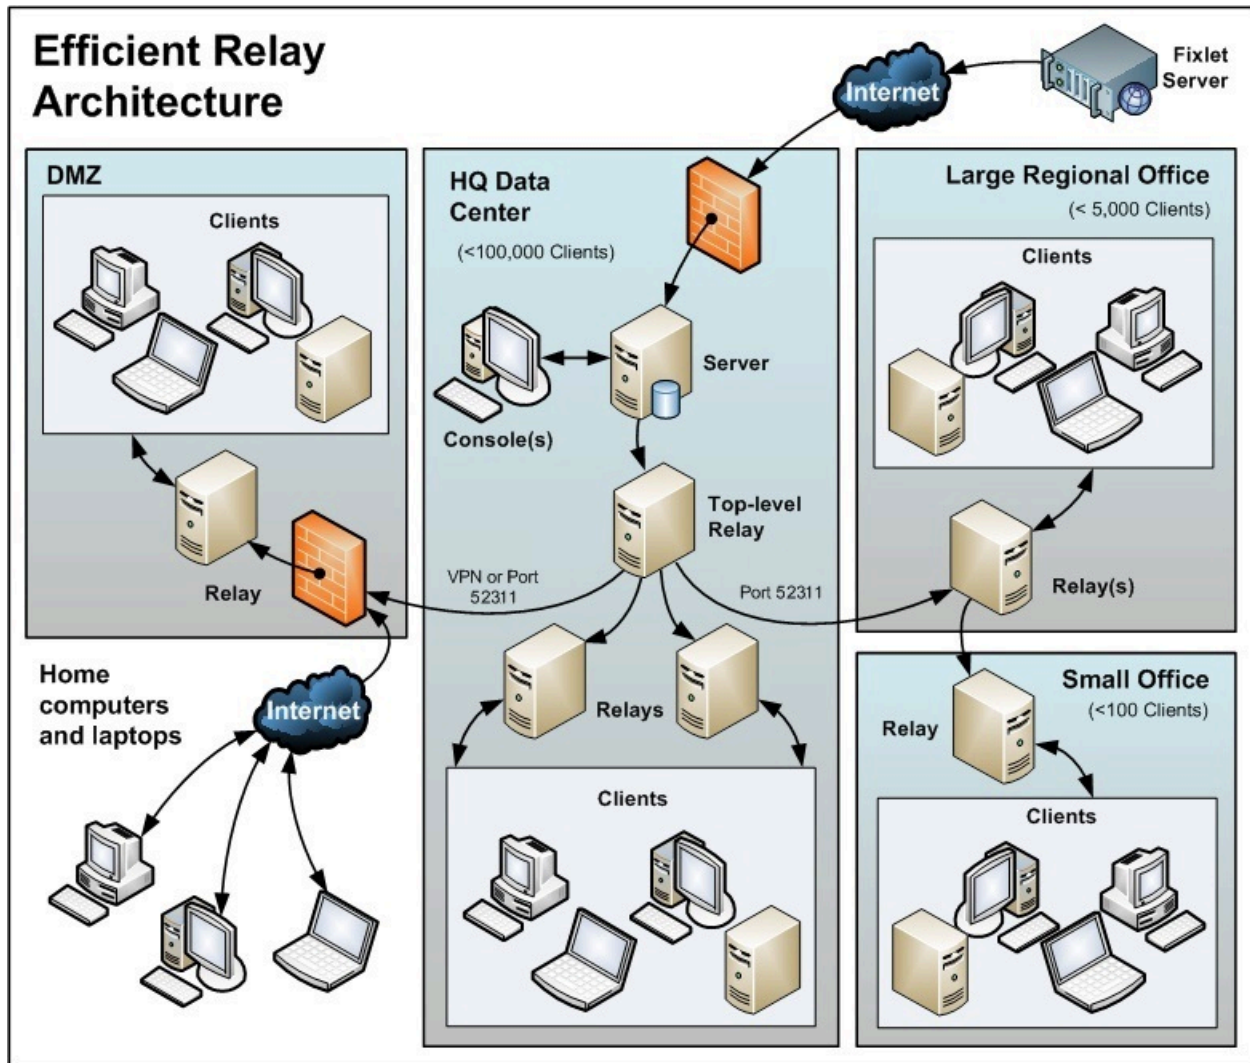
Efficient Relay Architecture

Internet

Fixlet Server

DMZ

Clients

Relay

HQ Data Center

(<100,000 Clients)

Console(s)

Server

Top-level Relay

VPN or Port 52311

Port 52311

Relays

Clients

Large Regional Office

(< 5,000 Clients)

Clients

Relay(s)

Small Office

(<100 Clients)

Relay

Clients

Home computers and laptops

Internet